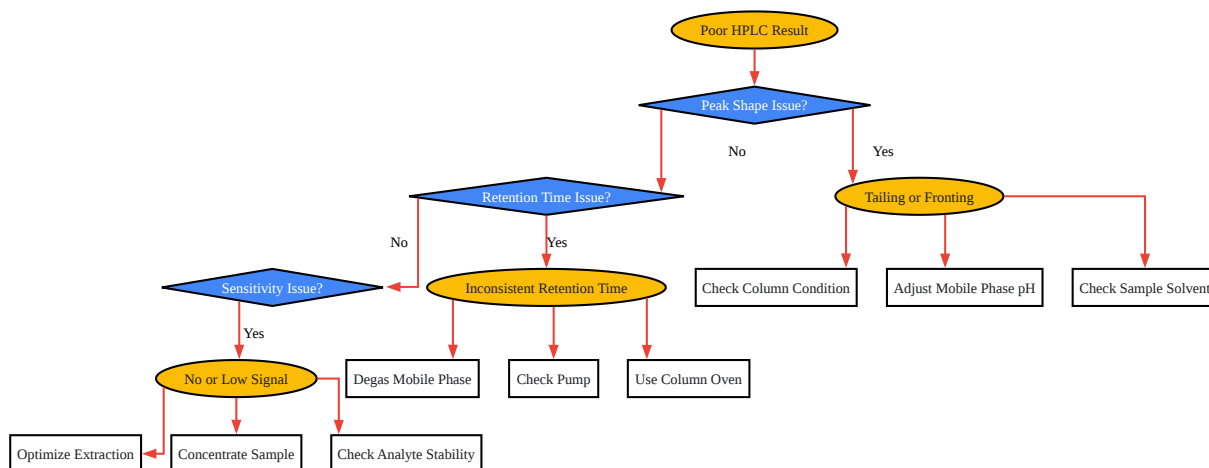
Poor HPLC Result

Peak Shape Issue?

No

Yes

Retention Time Issue?

Tailing or Fronting

No

Yes

Sensitivity Issue?

Inconsistent Retention Time

Check Column Condition

Adjust Mobile Phase pH

Check Sample Solvent

Yes

Degas Mobile Phase

Check Pump

Use Column Oven

No or Low Signal

Optimize Extraction

Concentrate Sample

Check Analyte Stability